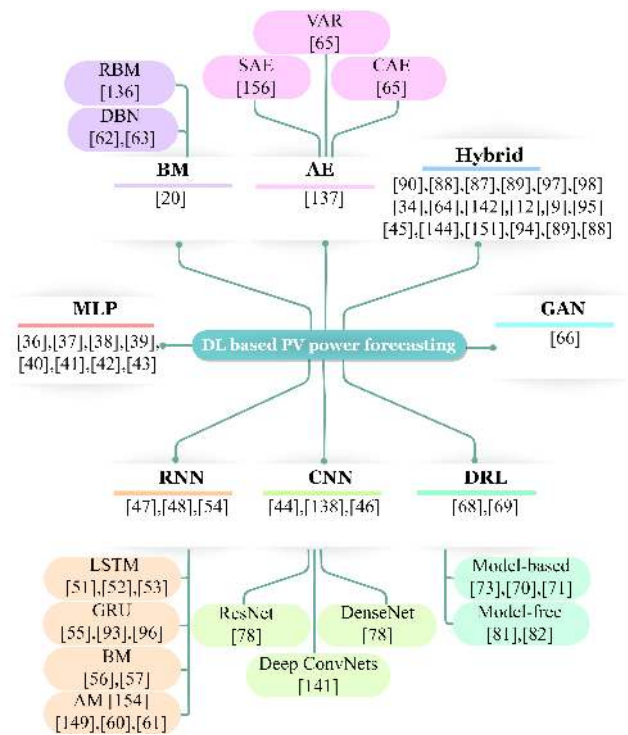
VAR
[65]

SAE
[156]

CAE
[65]

RBM
[136]

DBN
[62],[63]

BM
[20]

AE
[137]

Hybrid
[90],[88],[87],[89],[97],[98]
[34],[64],[142],[12],[9],[95]
[45],[144],[151],[94],[89],[88]

MLP
[36],[37],[38],[39],
[40],[41],[42],[43]

DL based PV power forecasting

GAN
[66]

RNN
[47],[48],[54]

CNN
[44],[138],[46]

DRL
[68],[69]

LSTM
[51],[52],[53]

GRU
[55],[93],[96]

BM
[56],[57]

AM [154]
[149],[60],[61]

ResNet
[78]

DenseNet
[78]

Deep ConvNets
[141]

Model-based
[73],[70],[71]

Model-free
[81],[82]